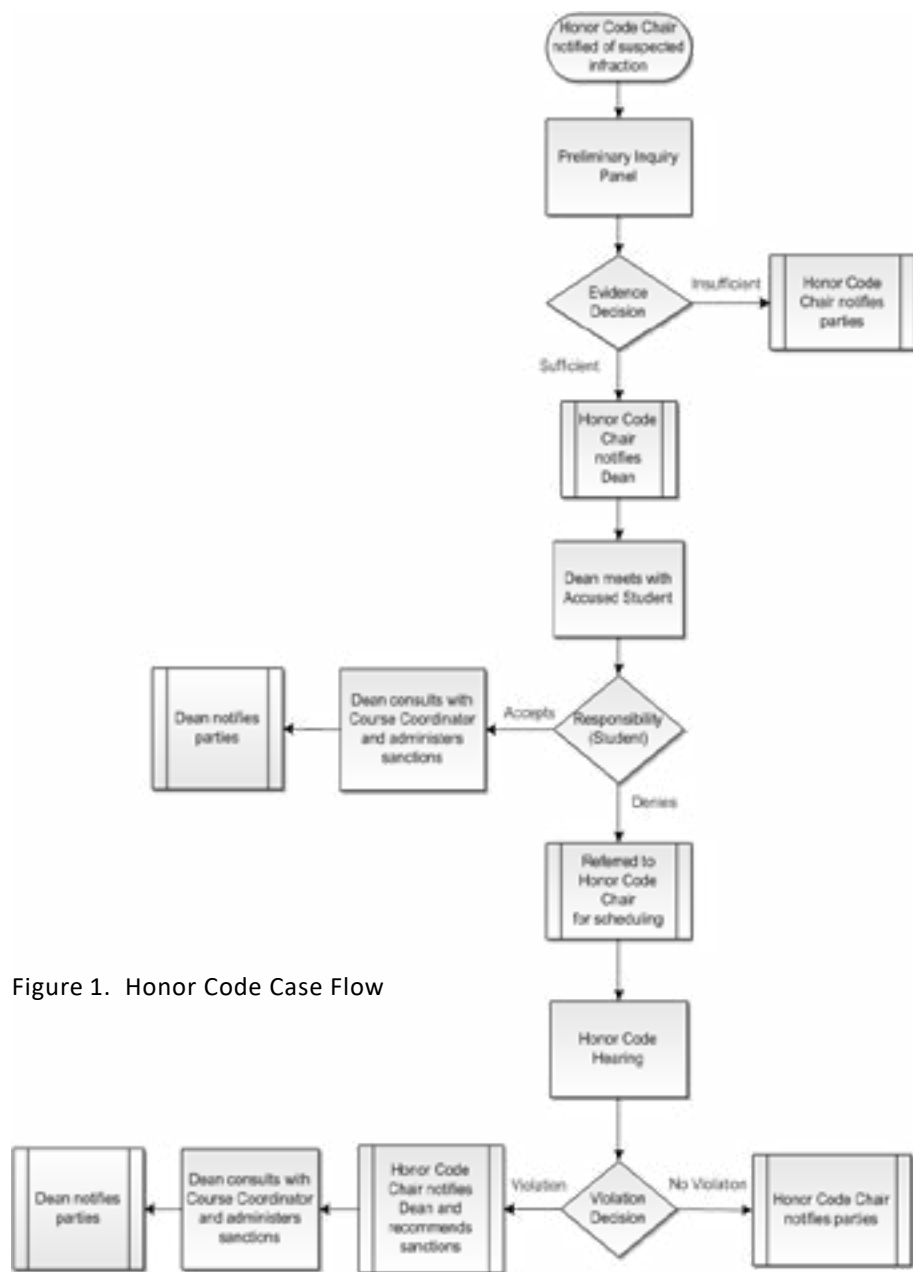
Honor Code Chair notified of suspected infraction

Preliminary Inquiry Panel

Evidence Decision

Insufficient

Honor Code Chair notifies parties

Sufficient

Honor Code Chair notifies Dean

Dean meets with Accused Student

Responsibility (Student)

Accepts

Dean consults with Course Coordinator and administers sanctions

Dean notifies parties

Denies

Referred to Honor Code Chair for scheduling

Figure 1. Honor Code Case Flow

Honor Code Hearing

Violation Decision

No Violaton

Honor Code Chair notifies parties

Violation

Honor Code Chair notifies Dean and recommends sanctions

Dean consults with Course Coordinator and administers sanctions

Dean notifies parties